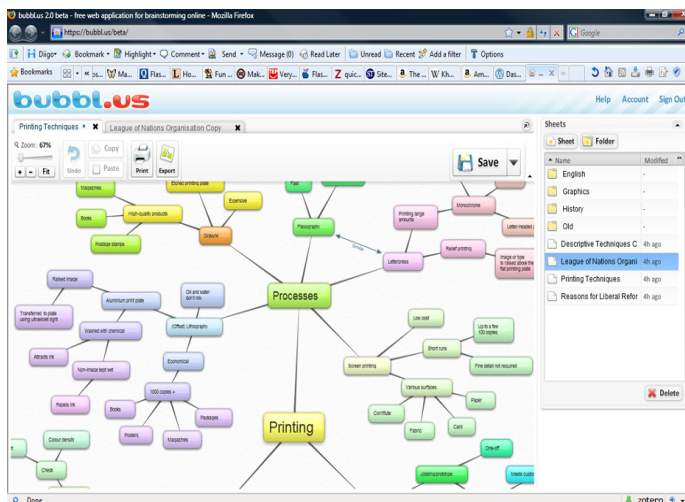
bubbl.us 2.0 beta - free web application for brainstorming online - Mozilla Firefox

https://bubbl.us/beta/

Google

Diigo Bookmark Highlight Comment Send Message (0) Read Later Unread Recent Add a filter Options

Bookmarks Ma... Flas... Ho... Fun ... Mak... Very... Flas... quic... Site... The ... Kh... Am... Das...

bubbl.us

Help Account Sign Out

Printing Techniques League of Nations Organisation Copy

Zoom: 67%

Fit Undo Copy Paste Print Export

Save

Sheets

Sheet Folder

| Name | Modified |
|---|---|
| English | - |
| Graphics | - |
| History | - |
| Old | - |
| Descriptive Techniques C | 4h ago |
| League of Nations Organi | 4h ago |
| Printing Techniques | 4h ago |
| Reasons for Liberal Refor | 4h ago |

Delete

Magazines
Etched printing plate
Fast
Books
High-quality products
Expensive
Postage stamps
Gravure
Flexography
Similar
Printing large amounts
Monochrome
Letter-headed paper
Relief printing
Letterpress
Image or type is raised above the flat printing plate
Raised image
Aluminium print plate
Oil and water don't mix
Processes
Transferred to plate using ultraviolet light
Washed with chemicals
(Offset) Lithography
Low cost
Up to a few 100 copies
Attracts ink
Short runs
Economical
Fine detail not required
Non-image kept wet
Screen printing
1000 copies +
Various surfaces
Repels ink
Books
Paper
Packages
Posters
Magazines
Cornflute
Fabric
Card
Printing
Colour density
One-off
Check
Labelling prototype
Done
zotero